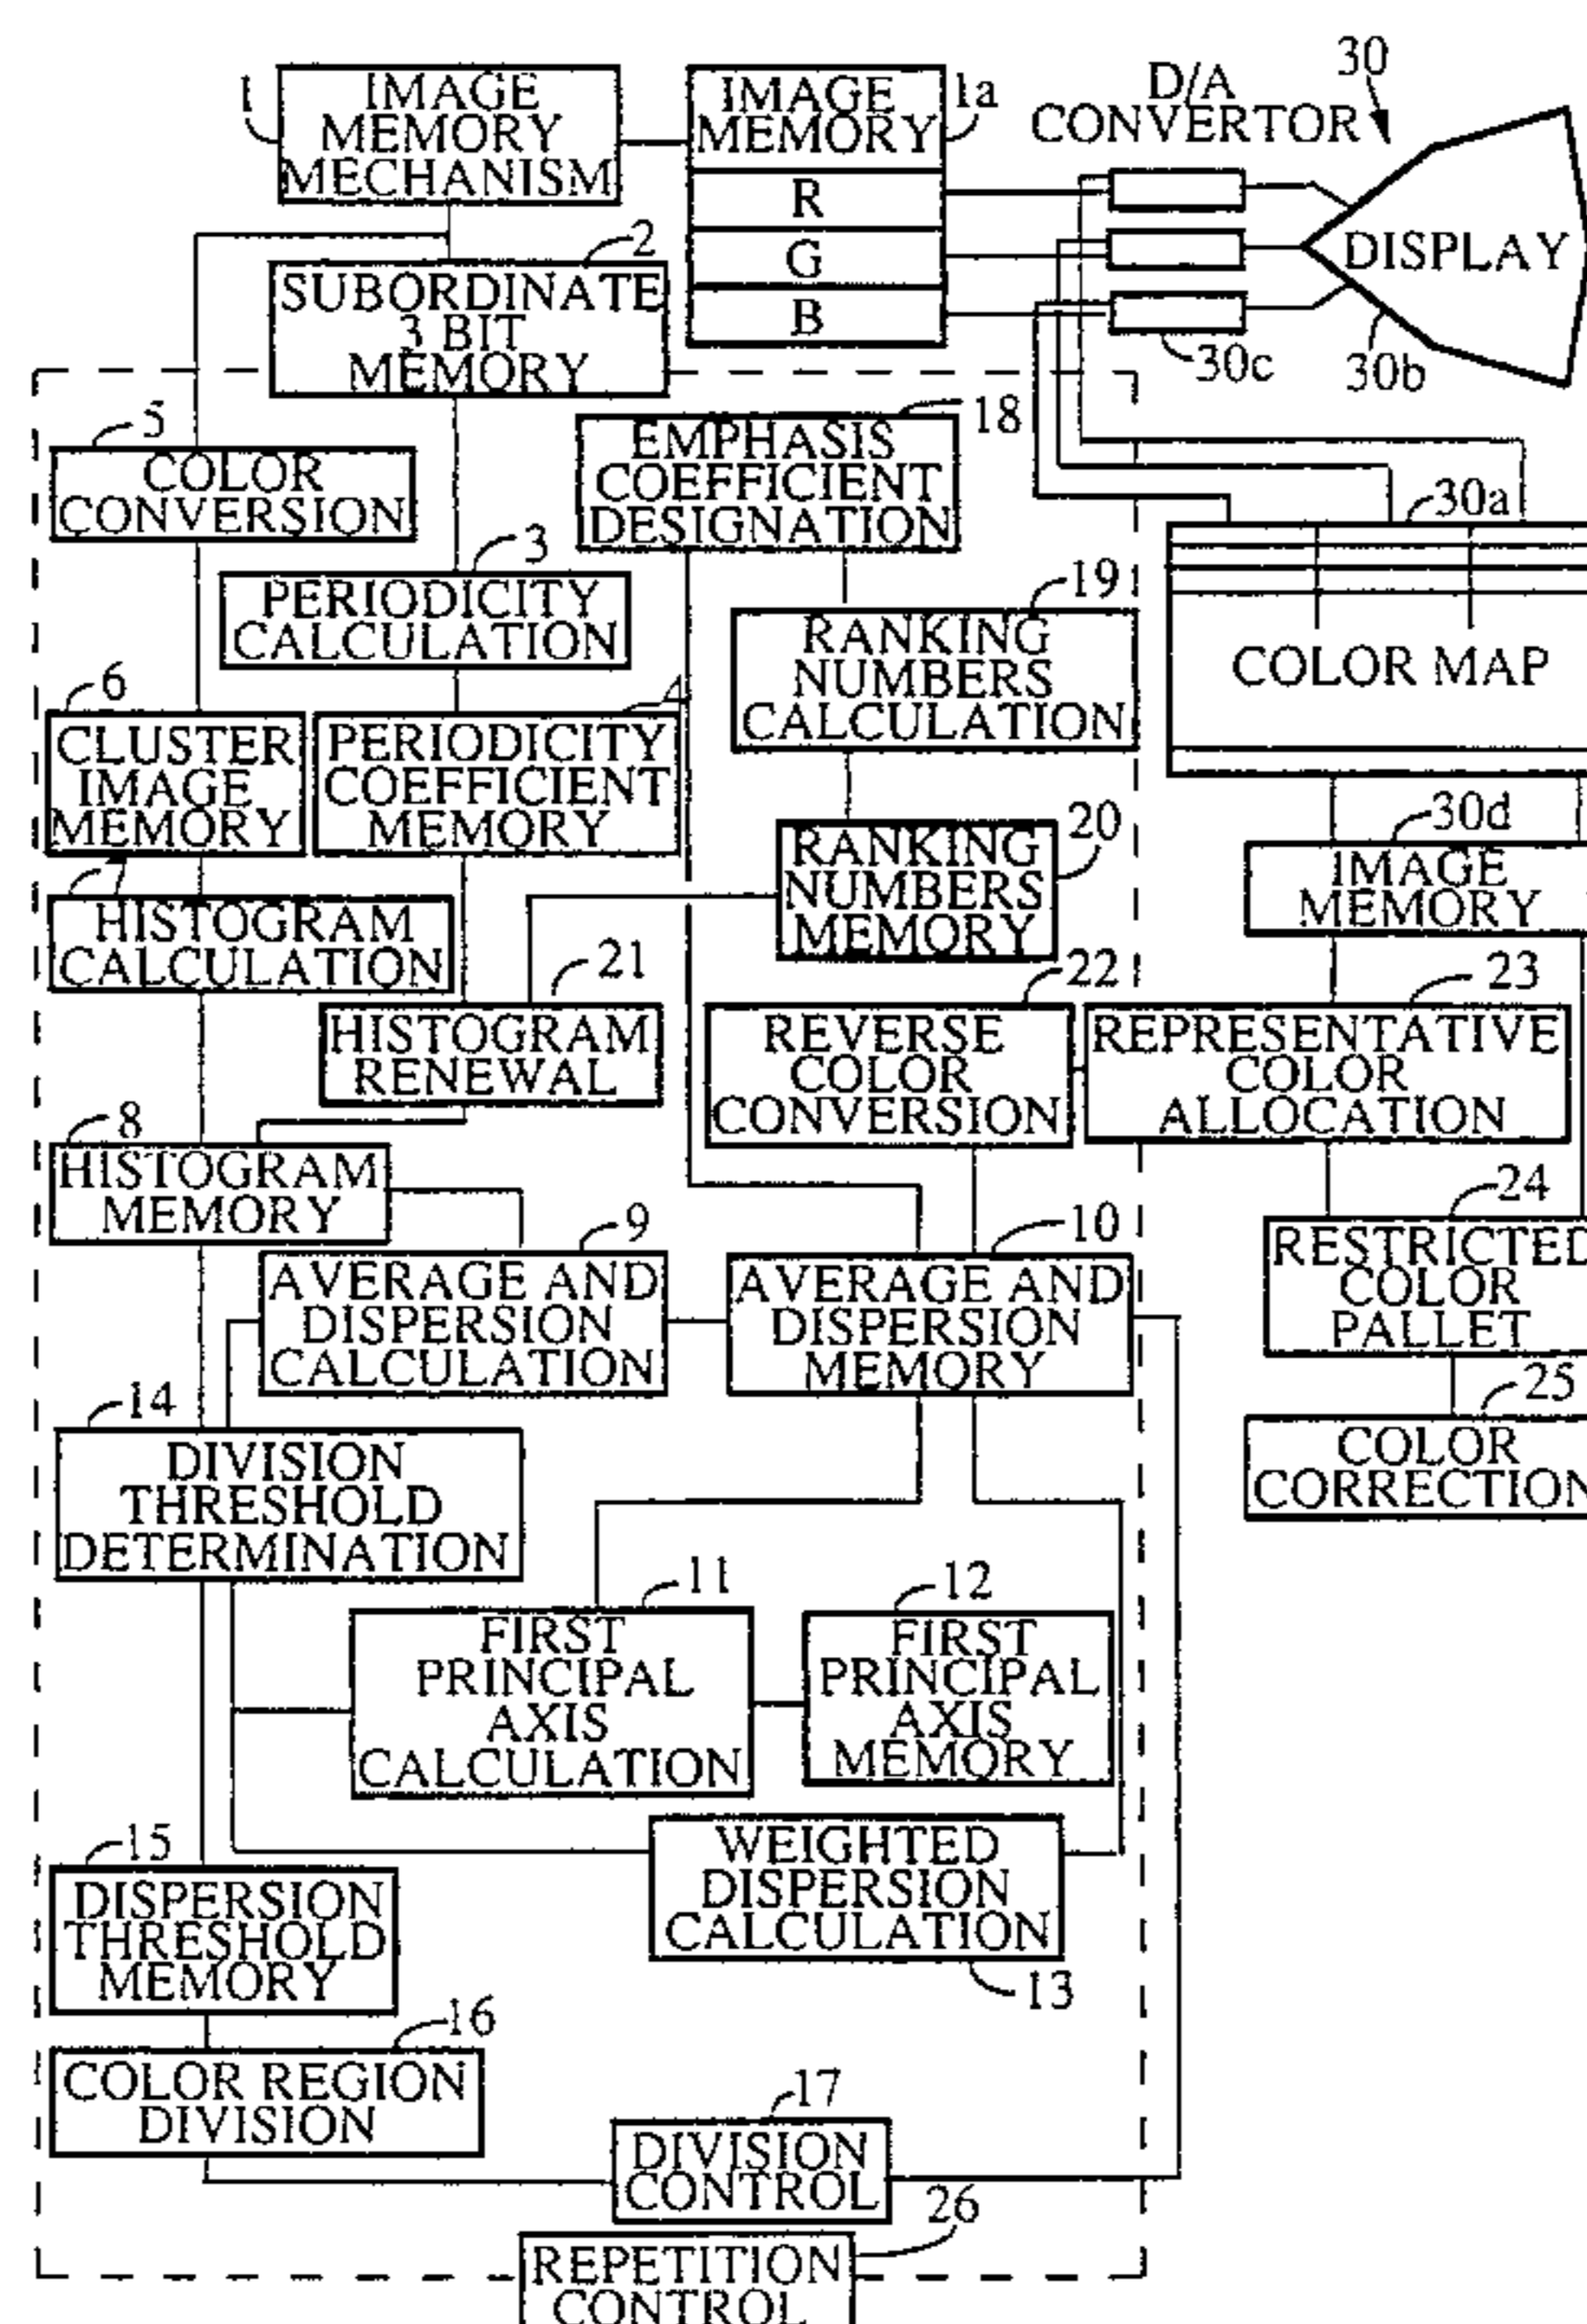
1
IMAGE MEMORY MECHANISM

IMAGE MEMORY
1a
R
G
B

D/A CONVERTOR
30

DISPLAY
30c
30b

2
SUBORDINATE 3 BIT MEMORY

5
COLOR CONVERSION

18
EMPHASIS COEFFICIENT DESIGNATION

30a
COLOR MAP

3
PERIODICITY CALCULATION

19
RANKING NUMBERS CALCULATION

6
CLUSTER IMAGE MEMORY

4
PERIODICITY COEFFICIENT MEMORY

20
RANKING NUMBERS MEMORY

30d
IMAGE MEMORY

7
HISTOGRAM CALCULATION

21
HISTOGRAM RENEWAL

22
REVERSE COLOR CONVERSION

23
REPRESENTATIVE COLOR ALLOCATION

8
HISTOGRAM MEMORY

9
AVERAGE AND DISPERSION CALCULATION

10
AVERAGE AND DISPERSION MEMORY

24
RESTRICTED COLOR PALLET

25
COLOR CORRECTION

14
DIVISION THRESHOLD DETERMINATION

11
FIRST PRINCIPAL AXIS CALCULATION

12
FIRST PRINCIPAL AXIS MEMORY

WEIGHTED DISPERSION CALCULATION
13

15
DISPERSION THRESHOLD MEMORY

16
COLOR REGION DIVISION

17
DIVISION CONTROL

26
REPETITION CONTROL